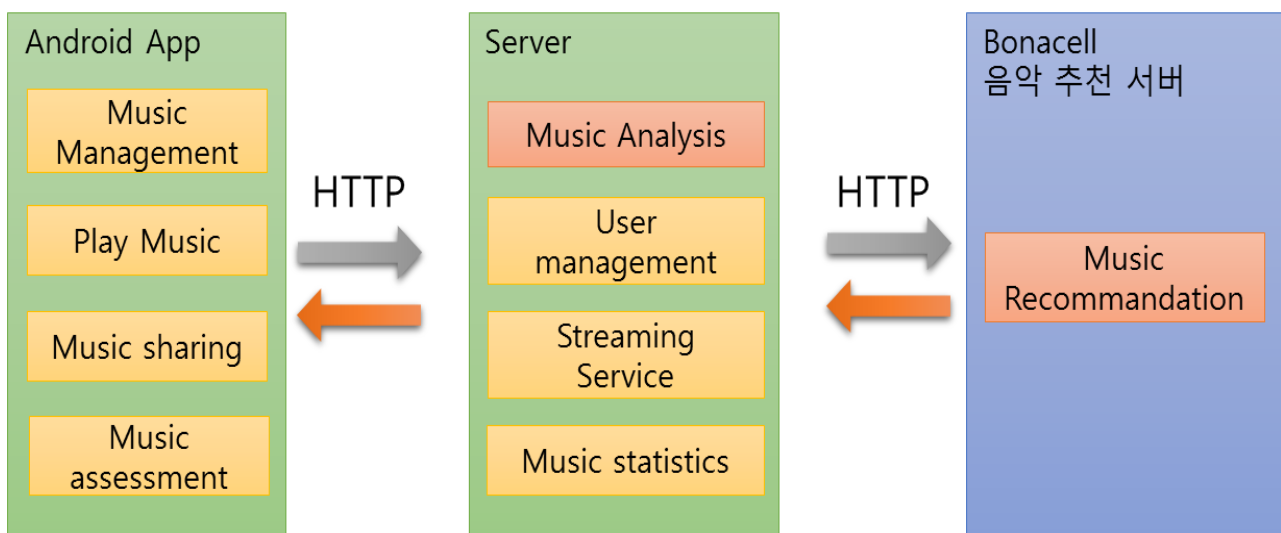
Android App

Music Management

Play Music

Music sharing

Music assessment

HTTP

Server

Music Analysis

User management

Streaming Service

Music statistics

HTTP

Bonacell
음악 추천 서버

Music Recommandation